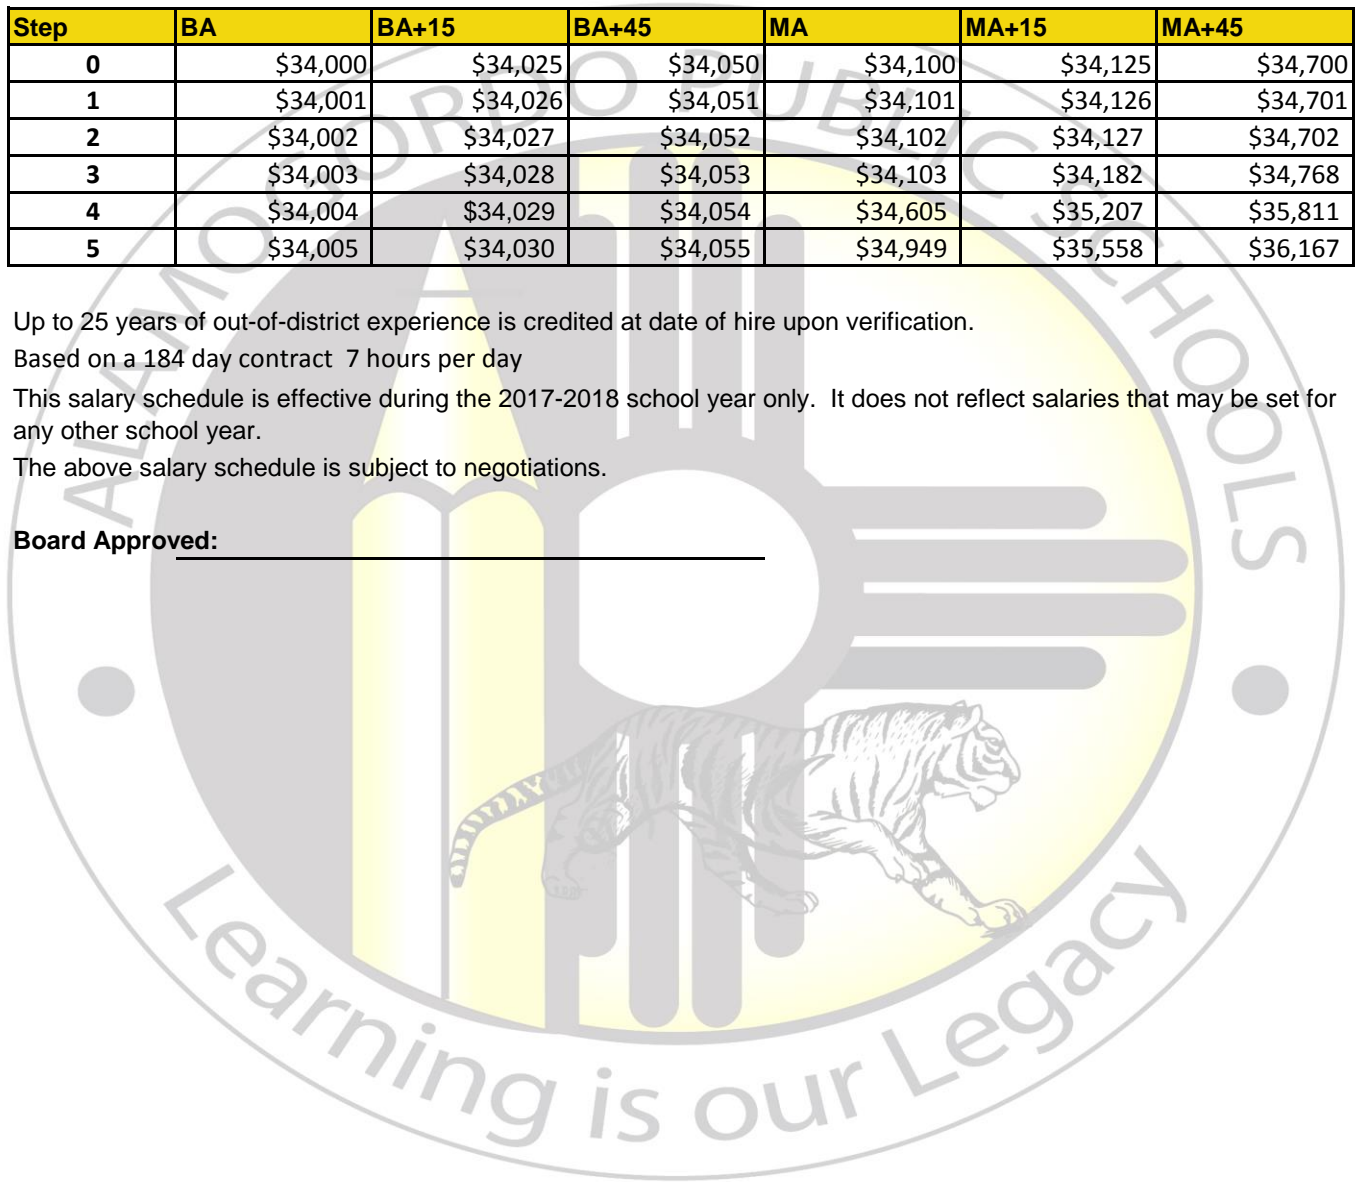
| Step | BA | BA+15 | BA+45 | MA | MA+15 | MA+45 |
|---|---|---|---|---|---|---|
| 0 | \$34,000 | \$34,025 | \$34,050 | \$34,100 | \$34,125 | \$34,700 |
| 1 | \$34,001 | \$34,026 | \$34,051 | \$34,101 | \$34,126 | \$34,701 |
| 2 | \$34,002 | \$34,027 | \$34,052 | \$34,102 | \$34,127 | \$34,702 |
| 3 | \$34,003 | \$34,028 | \$34,053 | \$34,103 | \$34,182 | \$34,768 |
| 4 | \$34,004 | \$34,029 | \$34,054 | \$34,605 | \$35,207 | \$35,811 |
| 5 | \$34,005 | \$34,030 | \$34,055 | \$34,949 | \$35,558 | \$36,167 |

Up to 25 years of out-of-district experience is credited at date of hire upon verification.

Based on a 184 day contract 7 hours per day

This salary schedule is effective during the 2017-2018 school year only. It does not reflect salaries that may be set for any other school year.

The above salary schedule is subject to negotiations.

Board Approved:

ALAMOGORDO PUBLIC SCHOOLS

Learning is our Legacy